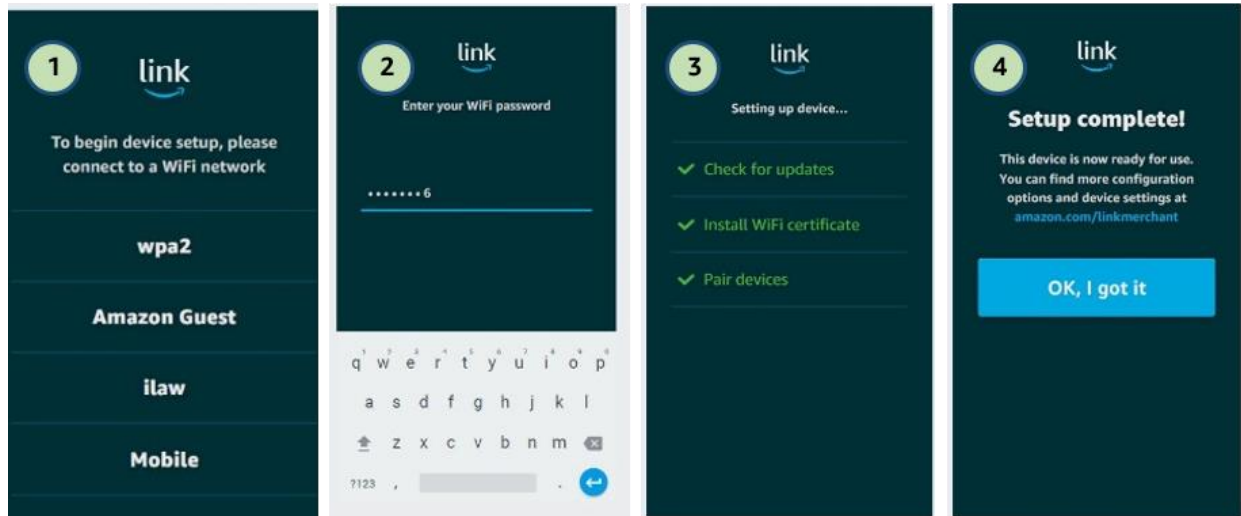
1

link

To begin device setup, please connect to a WiFi network

wpa2

Amazon Guest

ilaw

Mobile

2

link

Enter your WiFi password

•••••••6

1 2 3 4 5 6 7 8 9 0
q w e r t y u i o p

a s d f g h j k l

z x c v b n m

?123 , .

3

link

Setting up device...

Check for updates

Install WiFi certificate

Pair devices

4

link

Setup complete!

This device is now ready for use. You can find more configuration options and device settings at amazon.com/linkmerchant

OK, I got it